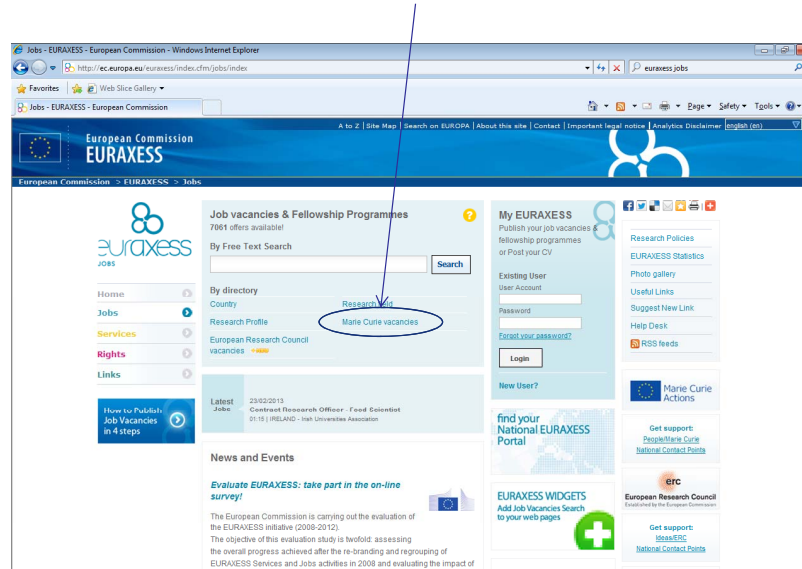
Jobs - EURAXESS - European Commission - Windows Internet Explorer

http://ec.europa.eu/euraxess/index.cfm/jobs/index

euraxess jobs

Favorites | Web Slice Gallery

Jobs - EURAXESS - European Commission

Page | Safety | Tools

A to Z | Site Map | Search on EUROPA | About this site | Contact | Important legal notice | Analytics Disclaimer | English (en)

European Commission
EURAXESS

European Commission > EURAXESS > Jobs

euraxess
JOBS

Home
Jobs
Services
Rights
Links

How to Publish Job Vacancies in 4 steps

Job vacancies & Fellowship Programmes
7061 offers available!

By Free Text Search

Search

By directory
Country
Research Field
Research Profile
Marie Curie vacancies
European Research Council vacancies

Latest Jobs
23/02/2013
Contract Research Officer - Food Scientist
01:15 | IRELAND - Irish Universities Association

News and Events

Evaluate EURAXESS: take part in the on-line survey!

The European Commission is carrying out the evaluation of the EURAXESS initiative (2008-2012).
The objective of this evaluation study is twofold: assessing the overall progress achieved after the re-branding and regrouping of EURAXESS Services and Jobs activities in 2008 and evaluating the impact of

My EURAXESS
Publish your job vacancies & fellowship programmes or Post your CV

Existing User
User Account
Password
Forgot your password?
Login

New User?

find your National EURAXESS Portal

EURAXESS WIDGETS
Add Job Vacancies Search to your web pages

Research Policies
EURAXESS Statistics
Photo gallery
Useful Links
Suggest New Link
Help Desk
RSS feeds

Marie Curie Actions

Get support:
People/Marie Curie
National Contact Points

erc
European Research Council
Established by the European Commission

Get support:
Ideas/ERC
National Contact Points